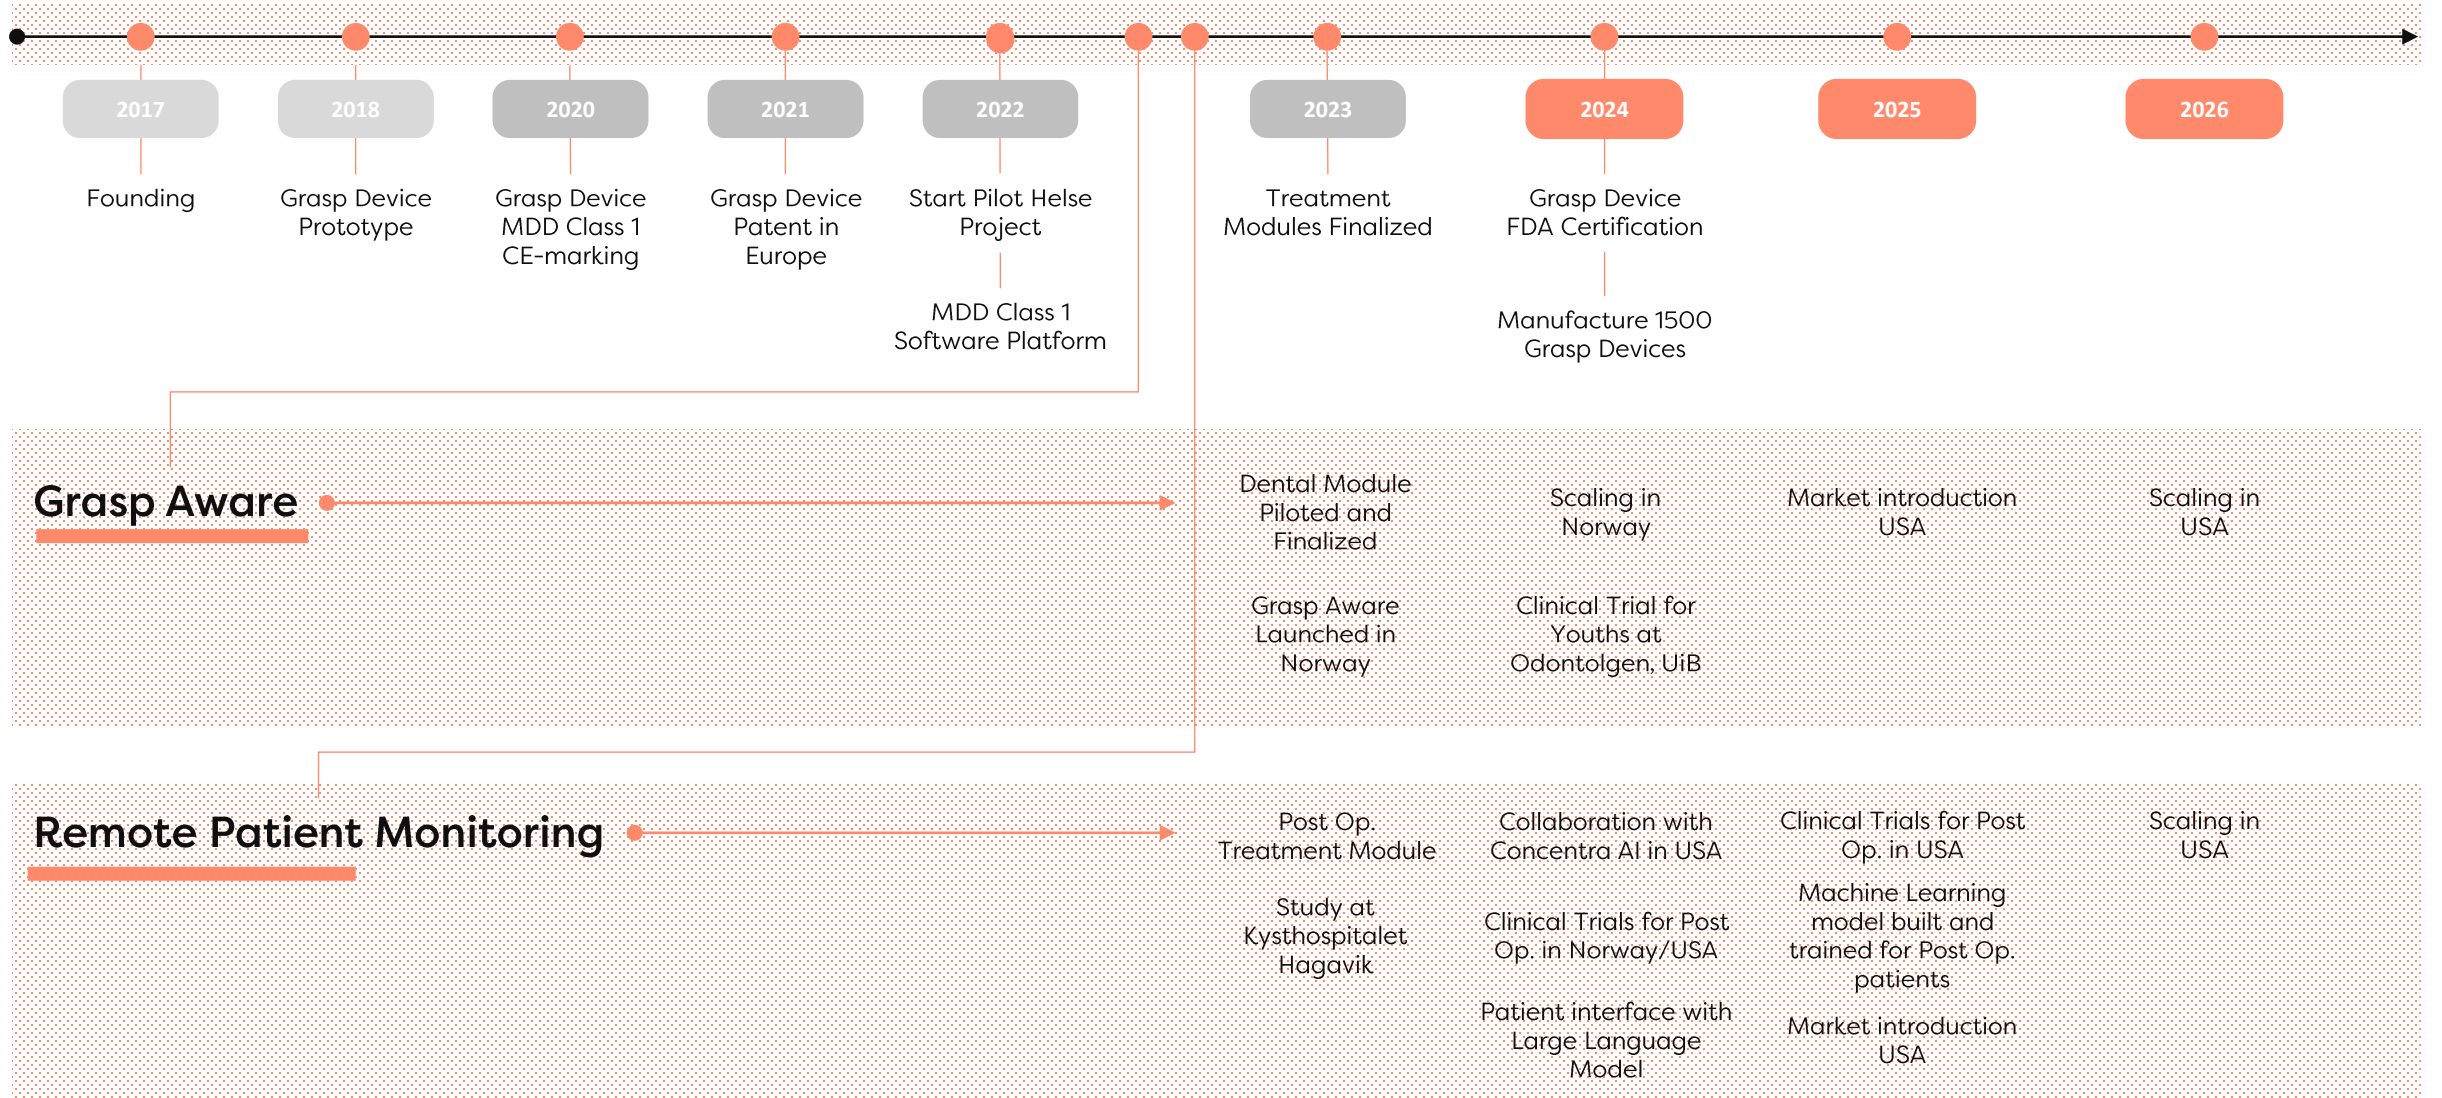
2017
Founding

2018
Grasp Device Prototype

2020
Grasp Device MDD Class 1 CE-marking

2021
Grasp Device Patent in Europe

2022
Start Pilot Helse Project

MDD Class 1 Software Platform

2023
Treatment Modules Finalized

2024
Grasp Device FDA Certification

Manufacture 1500 Grasp Devices

2025

2026

Grasp Aware

Dental Module Piloted and Finalized

Grasp Aware Launched in Norway

Scaling in Norway

Clinical Trial for Youths at Odontolgen, UiB

Market introduction USA

Scaling in USA

Remote Patient Monitoring

Post Op. Treatment Module

Study at Kysthospitalet Hagavik

Collaboration with Concentra AI in USA

Clinical Trials for Post Op. in Norway/USA

Patient interface with Large Language Model

Clinical Trials for Post Op. in USA

Machine Learning model built and trained for Post Op. patients

Market introduction USA

Scaling in USA